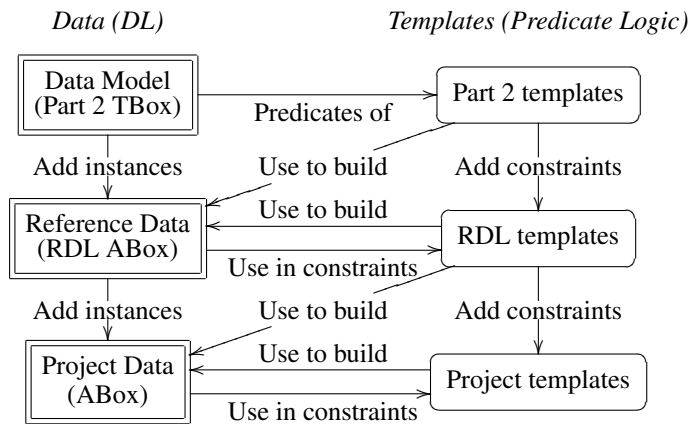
Data (DL)

Templates (Predicate Logic)

Data Model
(Part 2 TBox)

Predicates of

Part 2 templates

Add instances

Use to build

Add constraints

Reference Data
(RDL ABox)

Use to build

RDL templates

Use in constraints

Add instances

Use to build

Add constraints

Project Data
(ABox)

Use to build

Project templates

Use in constraints